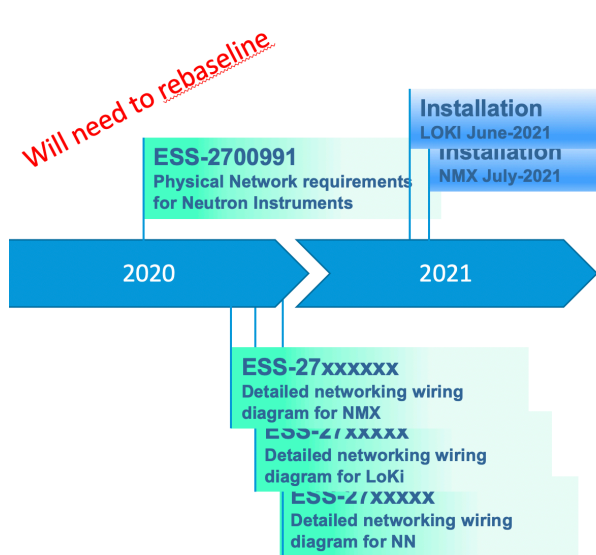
Will need to rebaseline

Installation
LOKI June-2021

Installation
NMX July-2021

ESS-2700991
Physical Network requirements for Neutron Instruments

2020

2021

ESS-27xxxxxx
Detailed networking wiring diagram for NMX

ESS-27xxxxx
Detailed networking wiring diagram for LoKi

ESS-27xxxxx
Detailed networking wiring diagram for NN